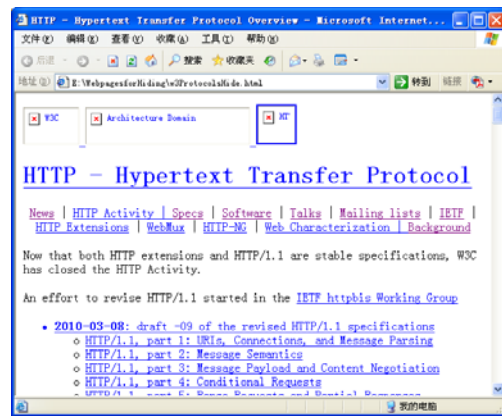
HTTP - Hypertext Transfer Protocol Overview - Microsoft Internet...

文件(F) 编辑(E) 查看(V) 收藏(A) 工具(T) 帮助(H)

后退 搜索 收藏夹

地址(D) E:\WebpagesforHiding\w3ProtocolsHide.html 转到 链接

W3C Architecture Domain HT

HTTP - Hypertext Transfer Protocol

News | HTTP Activity | Specs | Software | Talks | Mailing lists | IETF | HTTP Extensions | WebMux | HTTP-NG | Web Characterization | Background

Now that both HTTP extensions and HTTP/1.1 are stable specifications, W3C has closed the HTTP Activity.

An effort to revise HTTP/1.1 started in the IETF httpbis Working Group

• 2010-03-08: draft -09 of the revised HTTP/1.1 specifications
◦ HTTP/1.1, part 1: URIs, Connections, and Message Parsing
◦ HTTP/1.1, part 2: Message Semantics
◦ HTTP/1.1, part 3: Message Payload and Content Negotiation
◦ HTTP/1.1, part 4: Conditional Requests
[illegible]

我的电脑